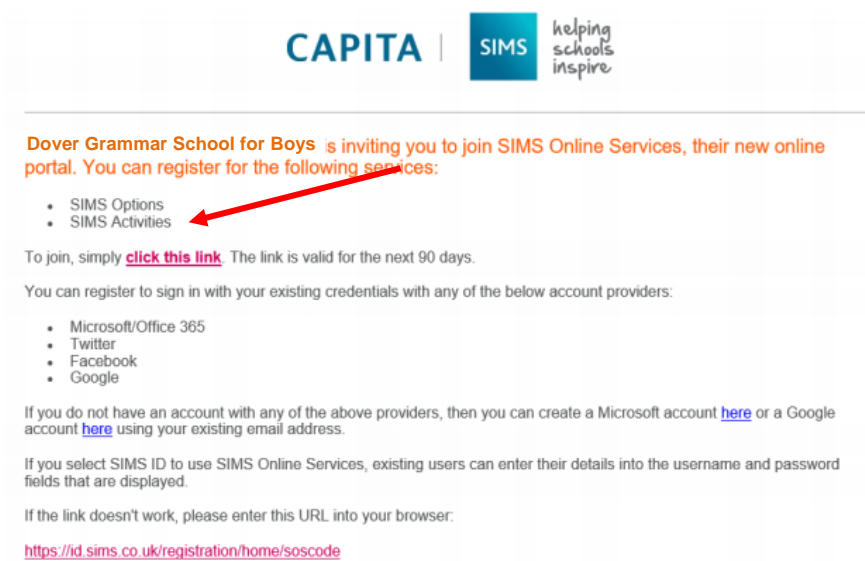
CAPITA | SIMS helping schools inspire

Dover Grammar School for Boys is inviting you to join SIMS Online Services, their new online portal. You can register for the following services:

- SIMS Options
- SIMS Activities

To join, simply click this link. The link is valid for the next 90 days.

You can register to sign in with your existing credentials with any of the below account providers:

- Microsoft/Office 365
- Twitter
- Facebook
- Google

If you do not have an account with any of the above providers, then you can create a Microsoft account here or a Google account here using your existing email address.

If you select SIMS ID to use SIMS Online Services, existing users can enter their details into the username and password fields that are displayed.

If the link doesn't work, please enter this URL into your browser:

https://id.sims.co.uk/registration/home/soscode